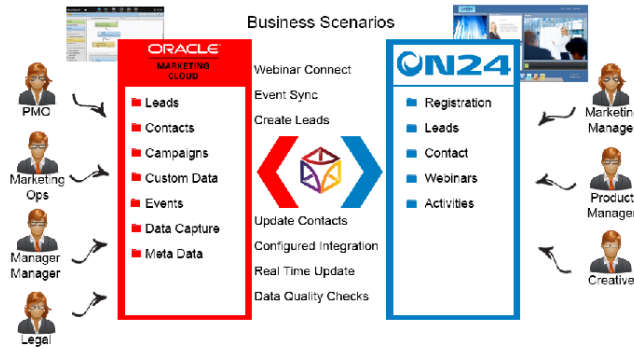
Business Scenarios

ORACLE
MARKETING CLOUD

Leads
Contacts
Campaigns
Custom Data
Events
Data Capture
Meta Data

Webinar Connect
Event Sync
Create Leads

Update Contacts
Configured Integration
Real Time Update
Data Quality Checks

ON24

Registration
Leads
Contact
Webinars
Activities

PMO
Marketing Ops
Manager Manager
Legal

Marketing Manag
Product Manager
Creative